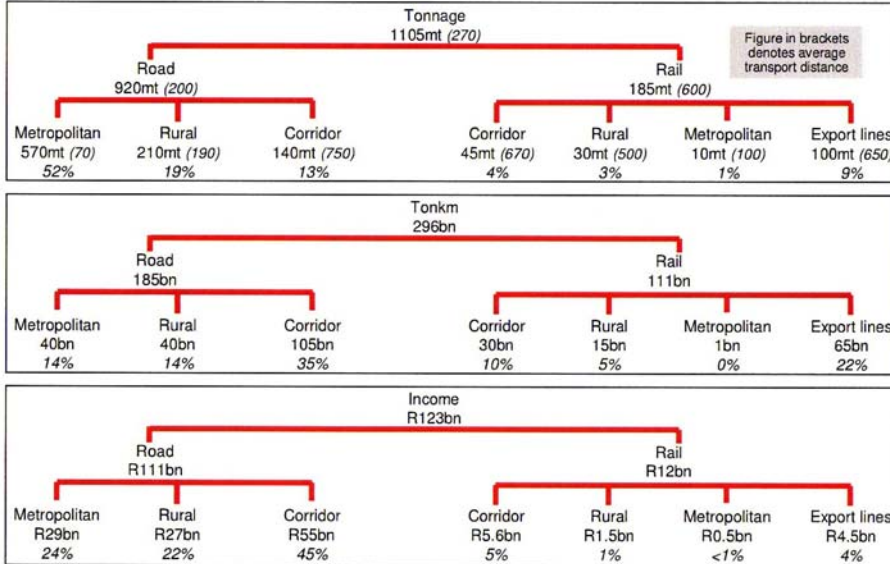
Tonnage
1105mt (270)

Figure in brackets denotes average transport distance

Road
920mt (200)

Rail
185mt (600)

Metropolitan
570mt (70)
52%

Rural
210mt (190)
19%

Corridor
140mt (750)
13%

Corridor
45mt (670)
4%

Rural
30mt (500)
3%

Metropolitan
10mt (100)
1%

Export lines
100mt (650
9%

Tonkm
296bn

Road
185bn

Rail
111bn

Metropolitan
40bn
14%

Rural
40bn
14%

Corridor
105bn
35%

Corridor
30bn
10%

Rural
15bn
5%

Metropolitan
1bn
0%

Export lines
65bn
22%

Income
R123bn

Road
R111bn

Rail
R12bn

Metropolitan
R29bn
24%

Rural
R27bn
22%

Corridor
R55bn
45%

Corridor
R5.6bn
5%

Rural
R1.5bn
1%

Metropolitan
R0.5bn
<1%

Export lines
R4.5bn
4%